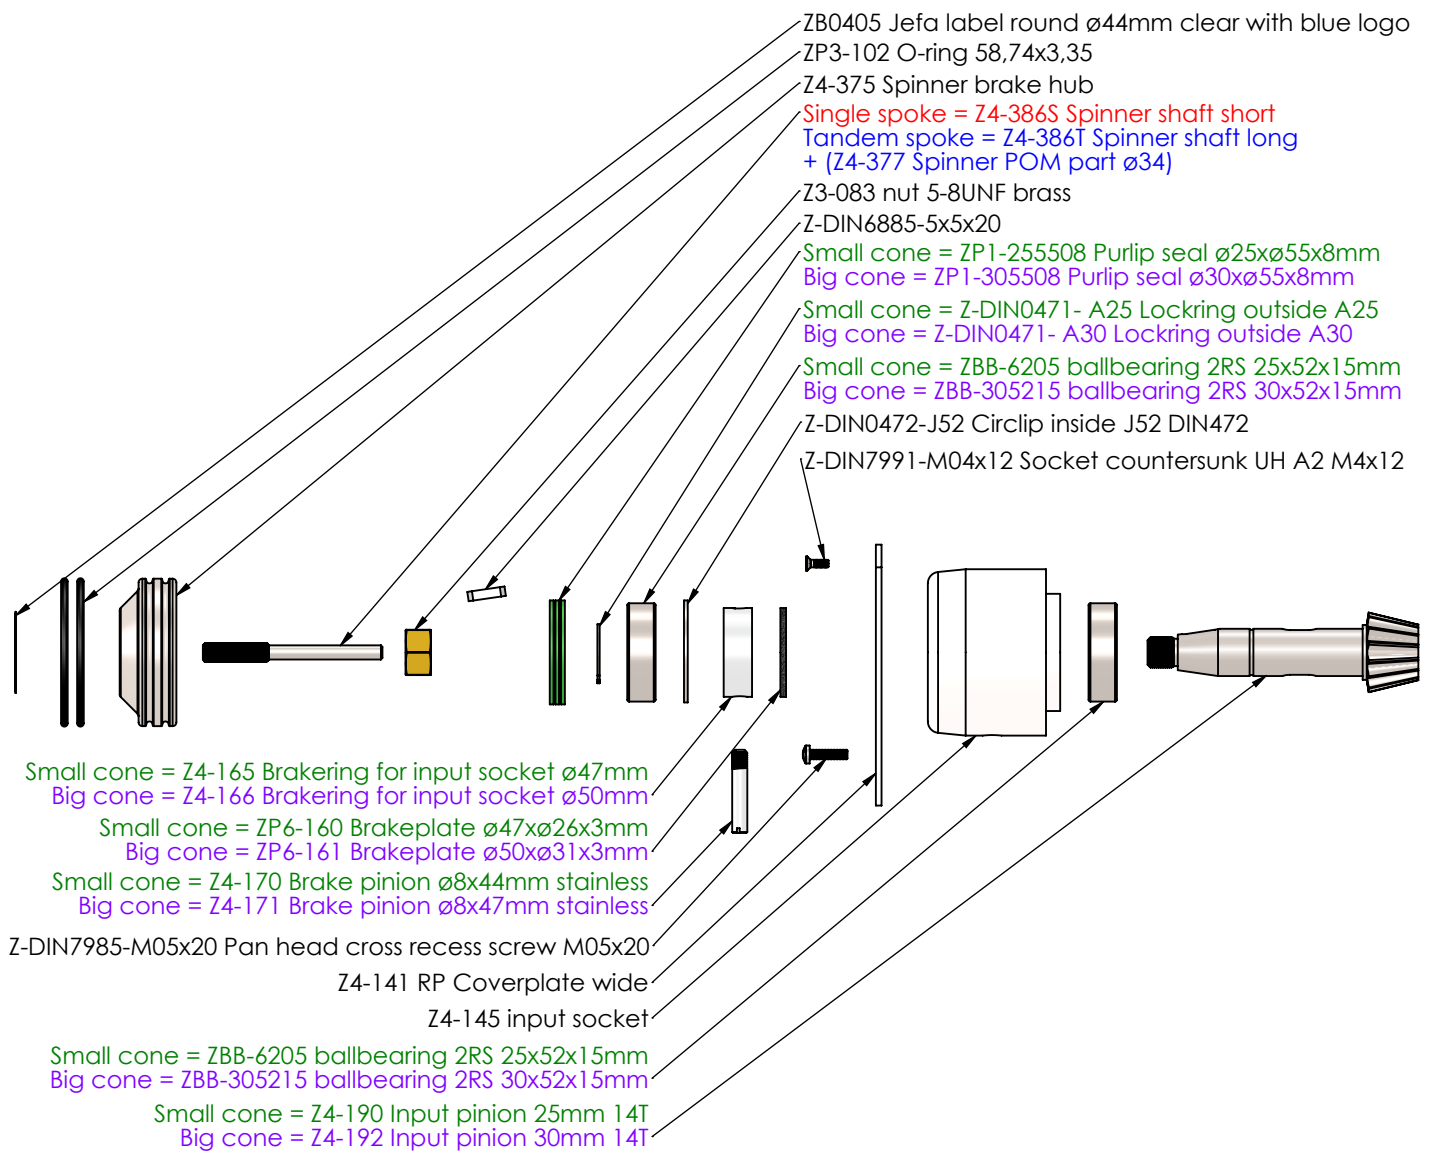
ZB0405 Jefa label round ø44mm clear with blue logo
ZP3-102 O-ring 58,74x3,35
Z4-375 Spinner brake hub
Single spoke = Z4-386S Spinner shaft short
Tandem spoke = Z4-386T Spinner shaft long
+ (Z4-377 Spinner POM part ø34)
Z3-083 nut 5-8UNF brass
Z-DIN6885-5x5x20
Small cone = ZP1-255508 Purlip seal ø25xø55x8mm
Big cone = ZP1-305508 Purlip seal ø30xø55x8mm
Small cone = Z-DIN0471- A25 Lockring outside A25
Big cone = Z-DIN0471- A30 Lockring outside A30
Small cone = ZBB-6205 ballbearing 2RS 25x52x15mm
Big cone = ZBB-305215 ballbearing 2RS 30x52x15mm
Z-DIN0472-J52 Circlip inside J52 DIN472
Z-DIN7991-M04x12 Socket countersunk UH A2 M4x12

Small cone = Z4-165 Brakering for input socket ø47mm
Big cone = Z4-166 Brakering for input socket ø50mm
Small cone = ZP6-160 Brakeplate ø47xø26x3mm
Big cone = ZP6-161 Brakeplate ø50xø31x3mm
Small cone = Z4-170 Brake pinion ø8x44mm stainless
Big cone = Z4-171 Brake pinion ø8x47mm stainless
Z-DIN7985-M05x20 Pan head cross recess screw M05x20
Z4-141 RP Coverplate wide
Z4-145 input socket
Small cone = ZBB-6205 ballbearing 2RS 25x52x15mm
Big cone = ZBB-305215 ballbearing 2RS 30x52x15mm
Small cone = Z4-190 Input pinion 25mm 14T
Big cone = Z4-192 Input pinion 30mm 14T